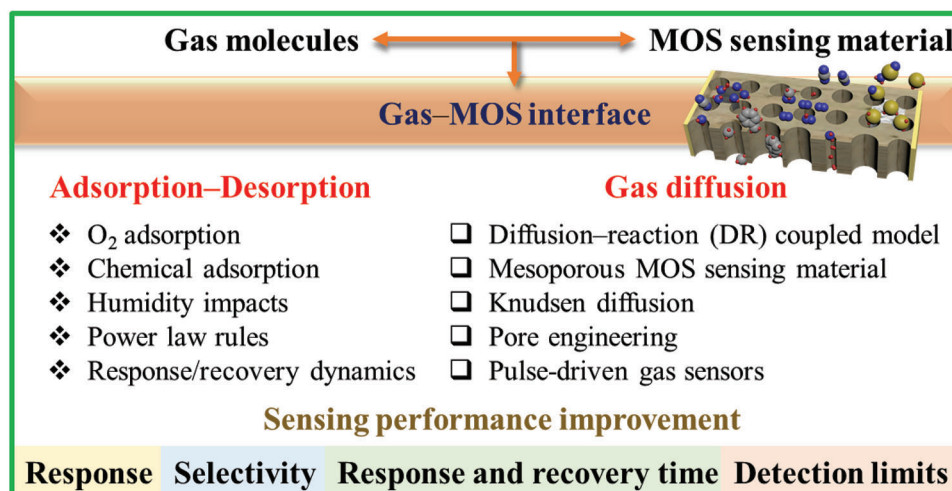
Gas molecules

MOS sensing material

Gas–MOS interface

Adsorption–Desorption

❖ $O_2$ adsorption
❖ Chemical adsorption
❖ Humidity impacts
❖ Power law rules
❖ Response/recovery dynamics

Gas diffusion

❑ Diffusion–reaction (DR) coupled model
❑ Mesoporous MOS sensing material
❑ Knudsen diffusion
❑ Pore engineering
❑ Pulse-driven gas sensors

Sensing performance improvement

Response | Selectivity | Response and recovery time | Detection limits